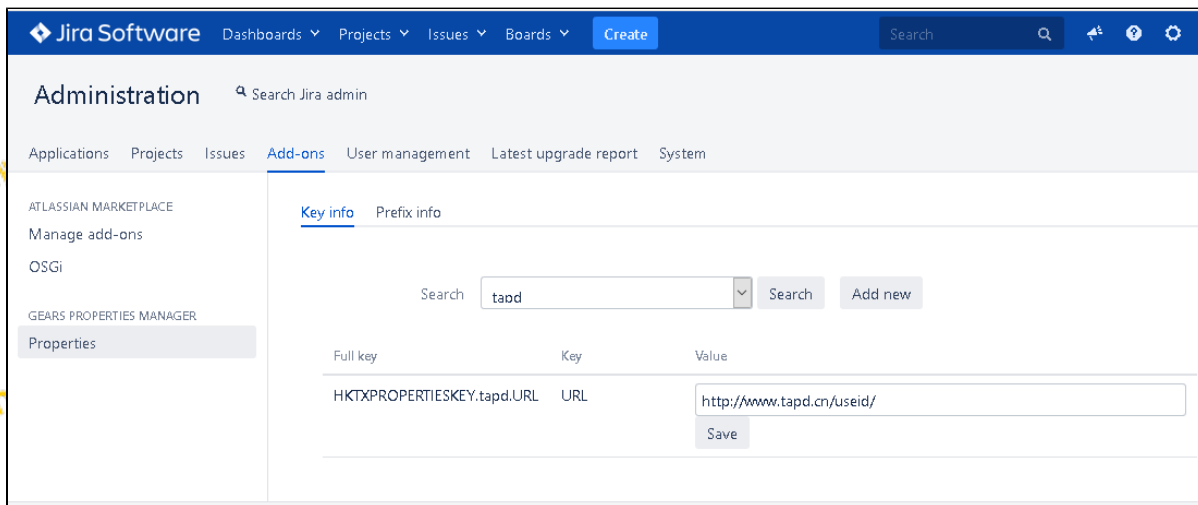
Jira Software Dashboards Projects Issues Boards Create Search

Administration Search Jira admin

Applications Projects Issues Add-ons User management Latest upgrade report System

ATLASSIAN MARKETPLACE
Manage add-ons
OSGi

GEARS PROPERTIES MANAGER
Properties

Key info Prefix info

Search tapd Search Add new

| Full key | Key | Value |
|---|---|---|
| HKTXPROPERTIESKEY.tapd.URL | URL | http://www.tapd.cn/useid/ Save |